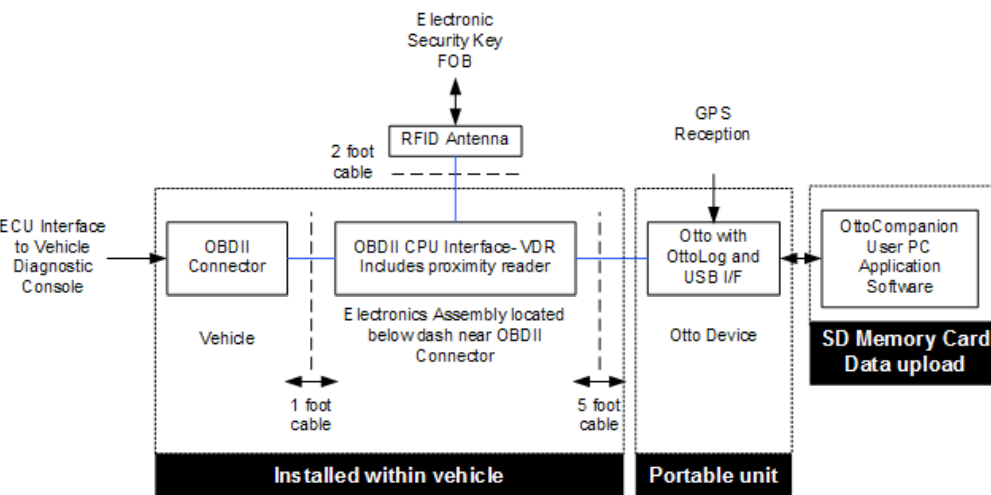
Electronic Security Key FOB

RFID Antenna

2 foot cable

GPS Reception

ECU Interface to Vehicle Diagnostic Console

OBDII Connector

OBDII CPU Interface- VDR Includes proximity reader

Otto with OttoLog and USB I/F

OttoCompanion User PC Application Software

Electronics Assembly located below dash near OBDII Connector

Vehicle

Otto Device

SD Memory Card Data upload

1 foot cable

5 foot cable

Installed within vehicle

Portable unit